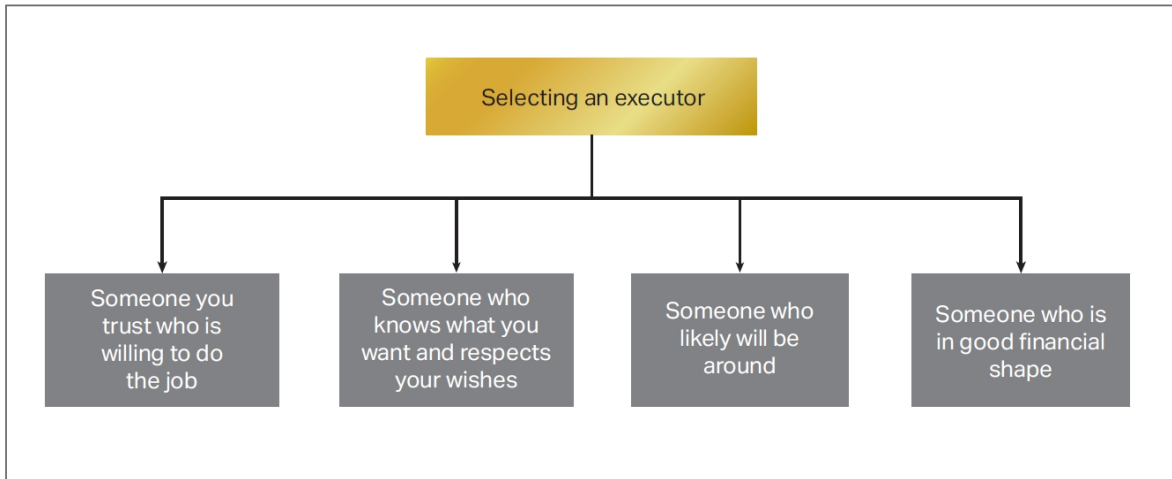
Selecting an executor

Someone you trust who is willing to do the job

Someone who knows what you want and respects your wishes

Someone who likely will be around

Someone who is in good financial shape